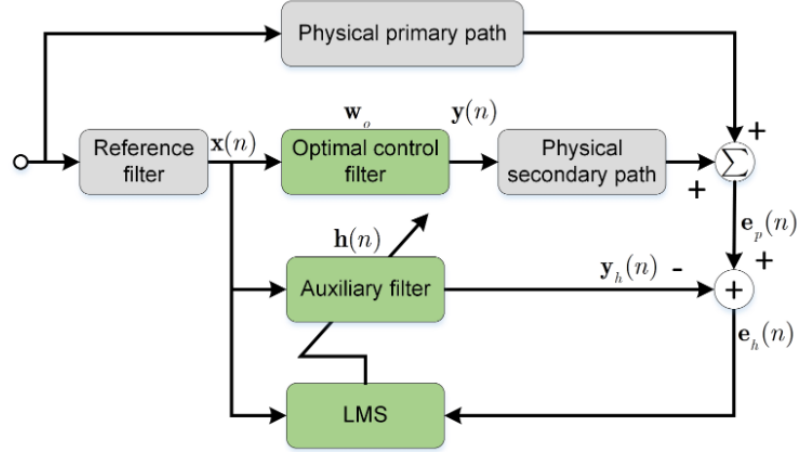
Physical primary path

Reference filter

$\mathbf{x}(n)$

$\mathbf{w}_o$

Optimal control filter

$\mathbf{y}(n)$

Physical secondary path

+

$\sum$

+

$\mathbf{e}_p(n)$

$\mathbf{h}(n)$

Auxiliary filter

$\mathbf{y}_h(n)$

-

+

+

$\mathbf{e}_h(n)$

LMS